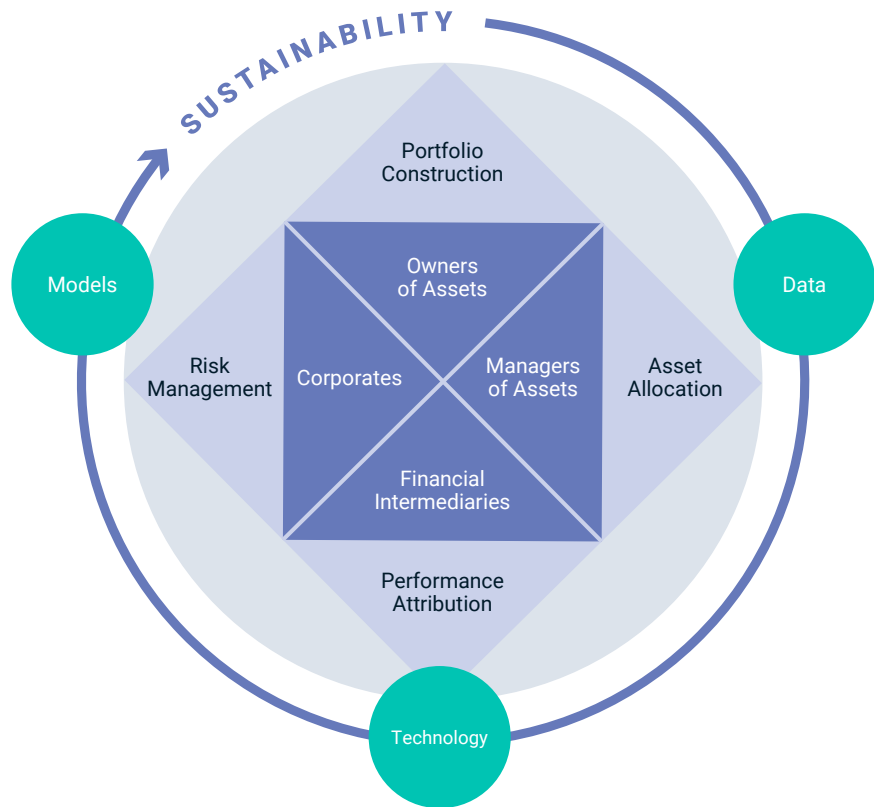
SUSTAINABILITY

Models

Data

Technology

Portfolio Construction

Risk Management

Asset Allocation

Performance Attribution

Owners of Assets

Corporates

Managers of Assets

Financial Intermediaries